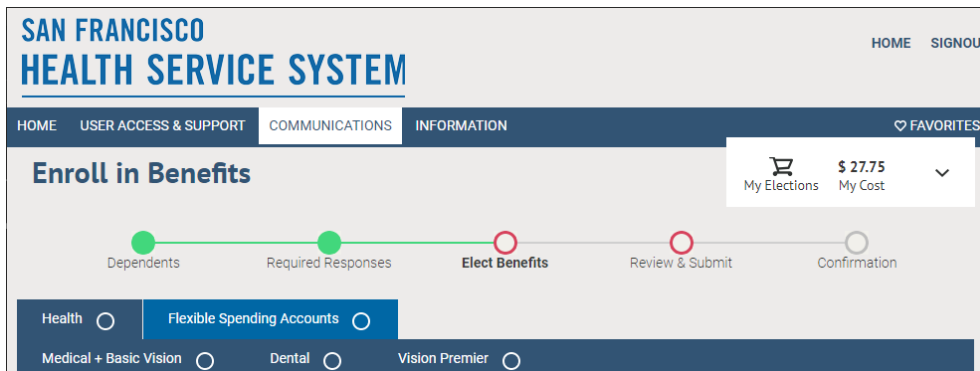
SAN FRANCISCO
HEALTH SERVICE SYSTEM

HOME SIGNOU

HOME USER ACCESS & SUPPORT COMMUNICATIONS INFORMATION ♡ FAVORITES

Enroll in Benefits

My Elections $ 27.75 My Cost

Dependents Required Responses Elect Benefits Review & Submit Confirmation

Health Flexible Spending Accounts

Medical + Basic Vision Dental Vision Premier